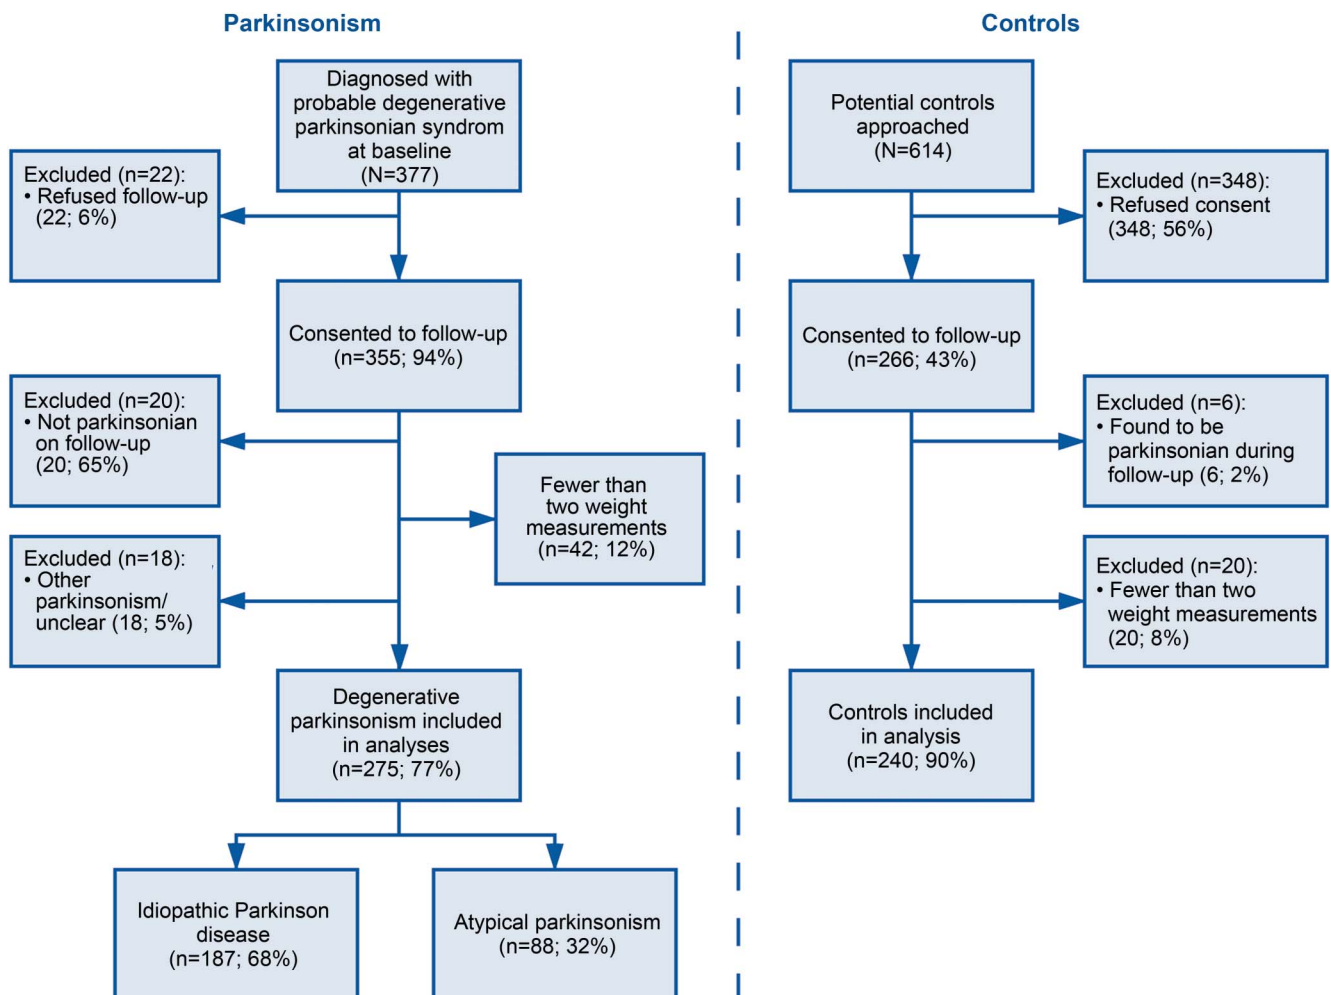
Parkinsonism

Diagnosed with probable degenerative parkinsonian syndrom at baseline (N=377)

Excluded (n=22):
• Refused follow-up (22; 6%)

Consented to follow-up (n=355; 94%)

Excluded (n=20):
• Not parkinsonian on follow-up (20; 65%)

Fewer than two weight measurements (n=42; 12%)

Excluded (n=18):
• Other parkinsonism/ unclear (18; 5%)

Degenerative parkinsonism included in analyses (n=275; 77%)

Idiopathic Parkinson disease (n=187; 68%)

Atypical parkinsonism (n=88; 32%)

Controls

Potential controls approached (N=614)

Excluded (n=348):
• Refused consent (348; 56%)

Consented to follow-up (n=266; 43%)

Excluded (n=6):
• Found to be parkinsonian during follow-up (6; 2%)

Excluded (n=20):
• Fewer than two weight measurements (20; 8%)

Controls included in analysis (n=240; 90%)